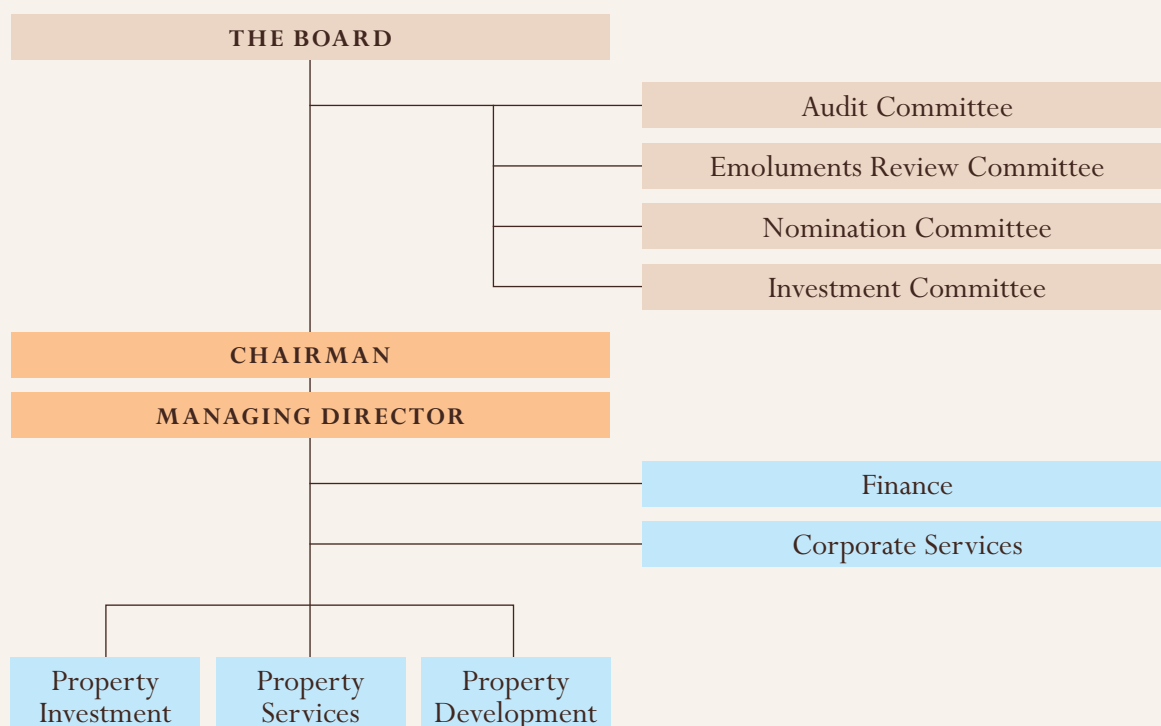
THE BOARD

Audit Committee

Emoluments Review Committee

Nomination Committee

Investment Committee

CHAIRMAN

MANAGING DIRECTOR

Finance

Corporate Services

Property Investment

Property Services

Property Development